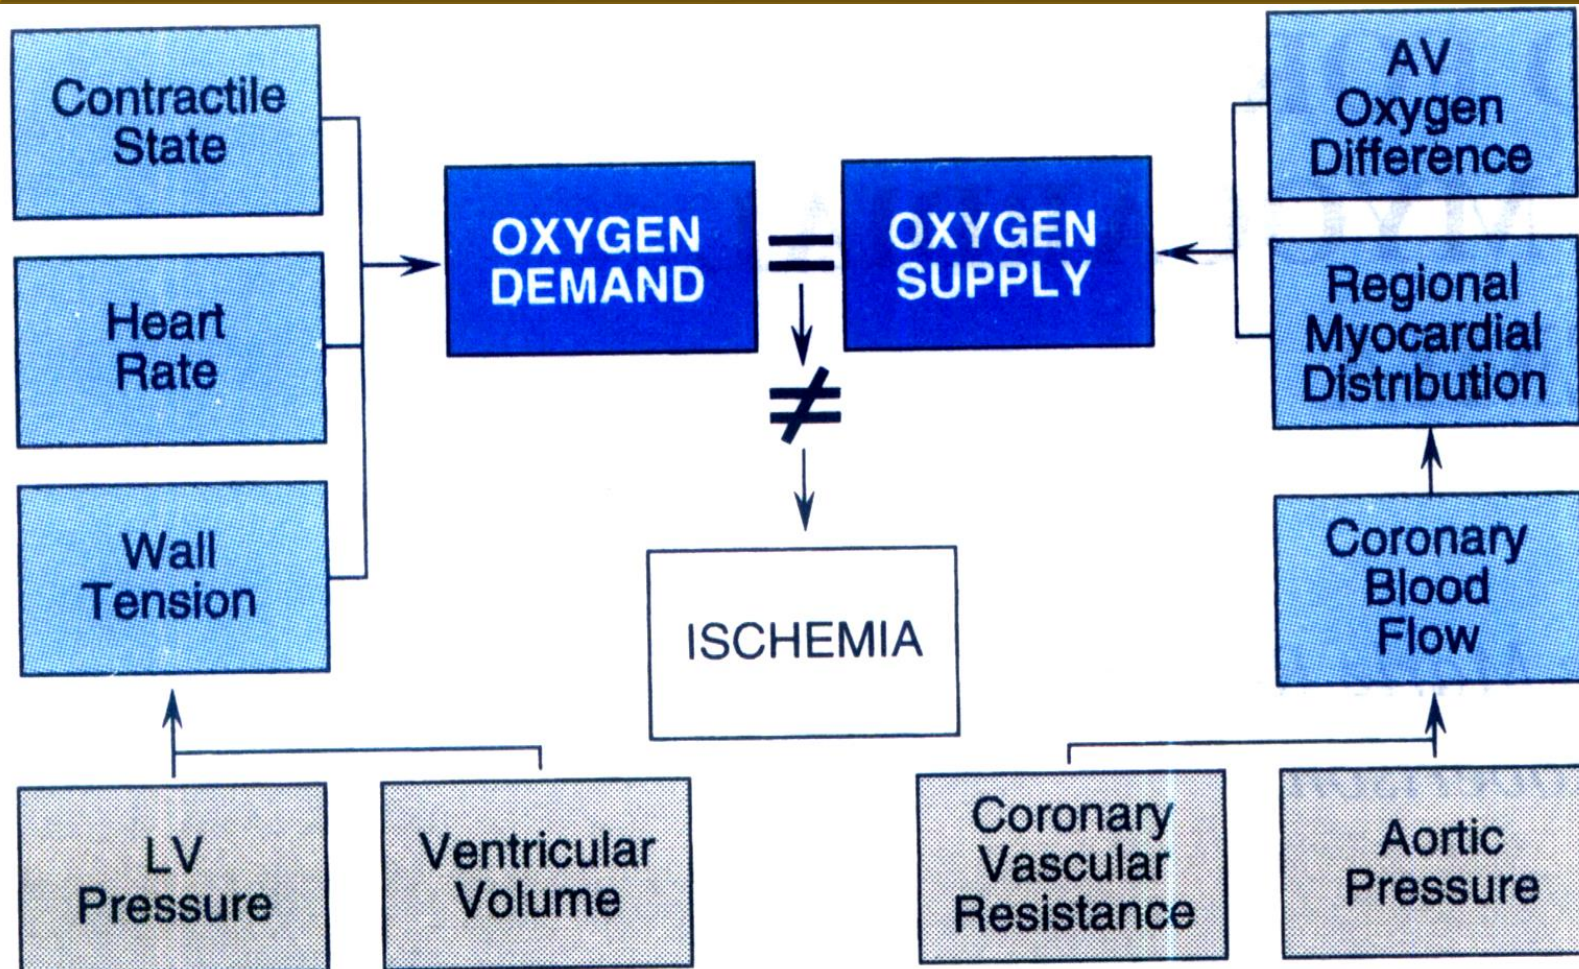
Contractile State

Heart Rate

Wall Tension

OXYGEN DEMAND

=

OXYGEN SUPPLY

AV Oxygen Difference

Regional Myocardial Distribution

$\neq$

ISCHEMIA

Coronary Blood Flow

LV Pressure

Ventricular Volume

Coronary Vascular Resistance

Aortic Pressure